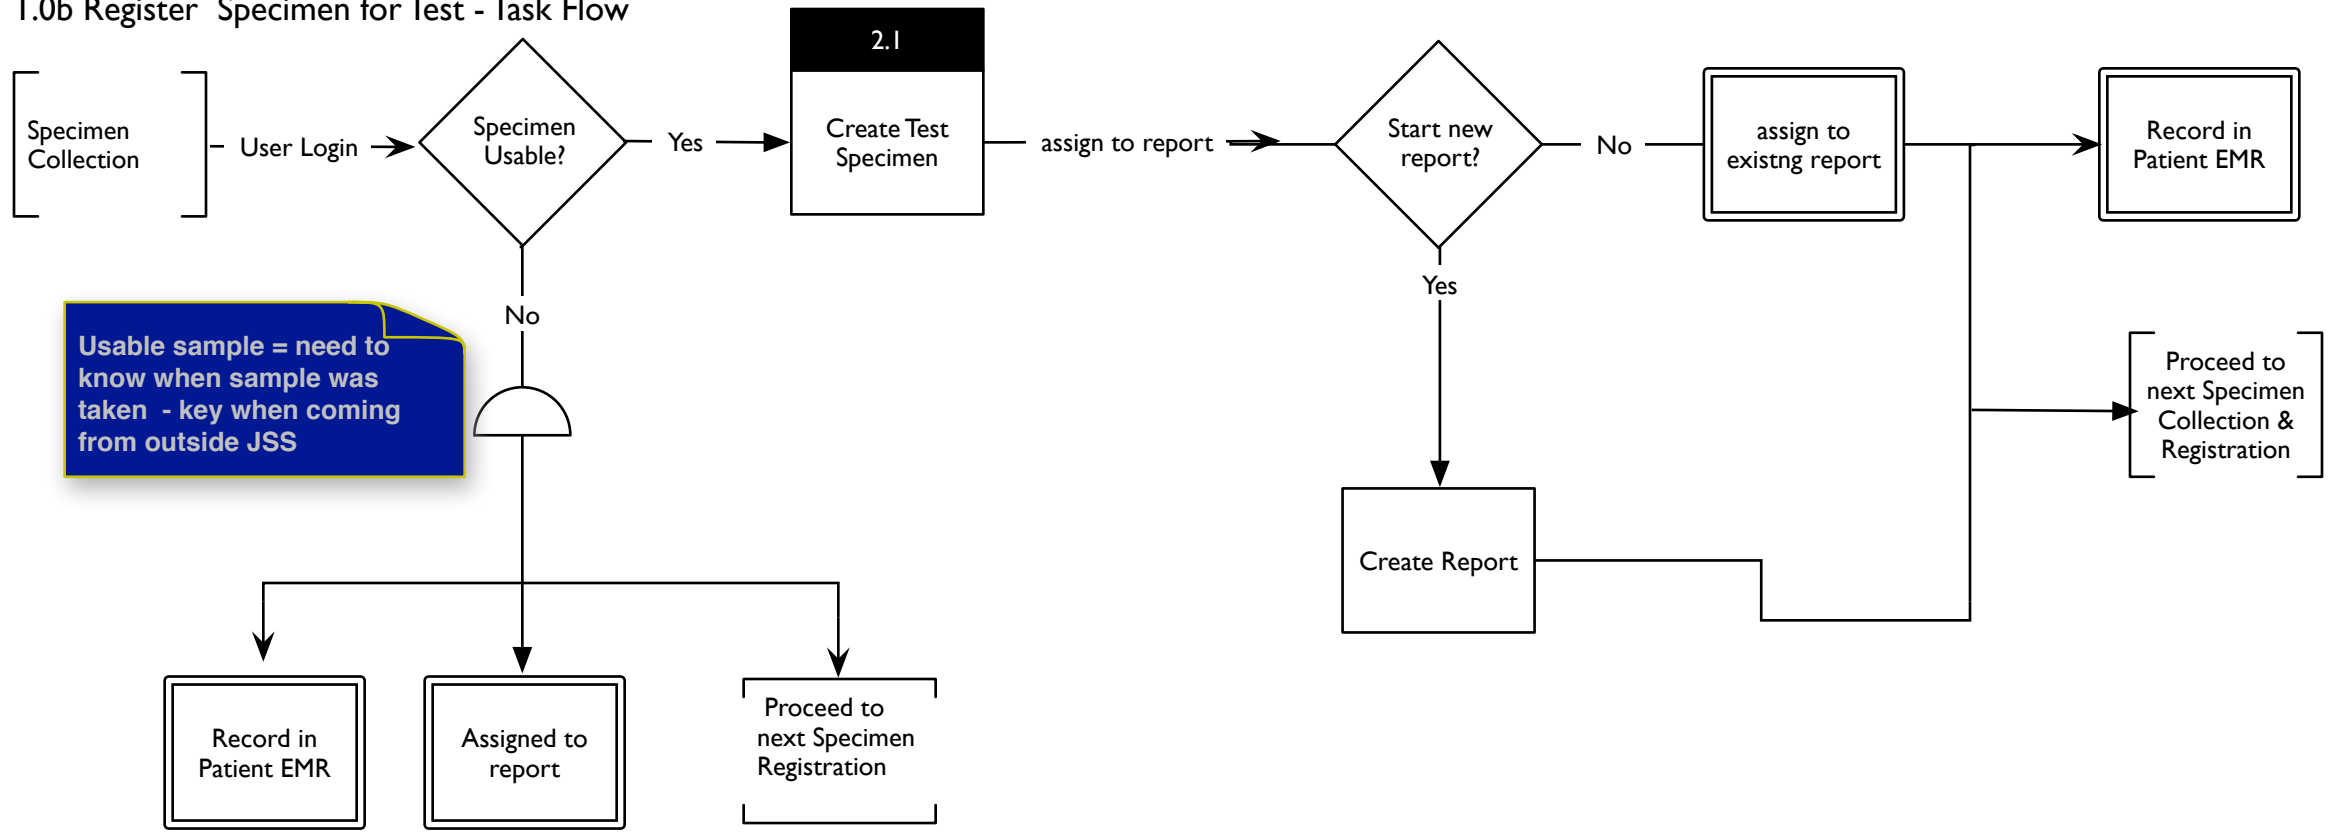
1.0b Register Specimen for Test - Task Flow

Specimen Collection

User Login

Specimen Usable?

Yes

2.1

Create Test Specimen

assign to report

Start new report?

No

assign to existng report

Record in Patient EMR

No

Usable sample = need to know when sample was taken - key when coming from outside JSS

Yes

Proceed to next Specimen Collection & Registration

Create Report

Record in Patient EMR

Assigned to report

Proceed to next Specimen Registration